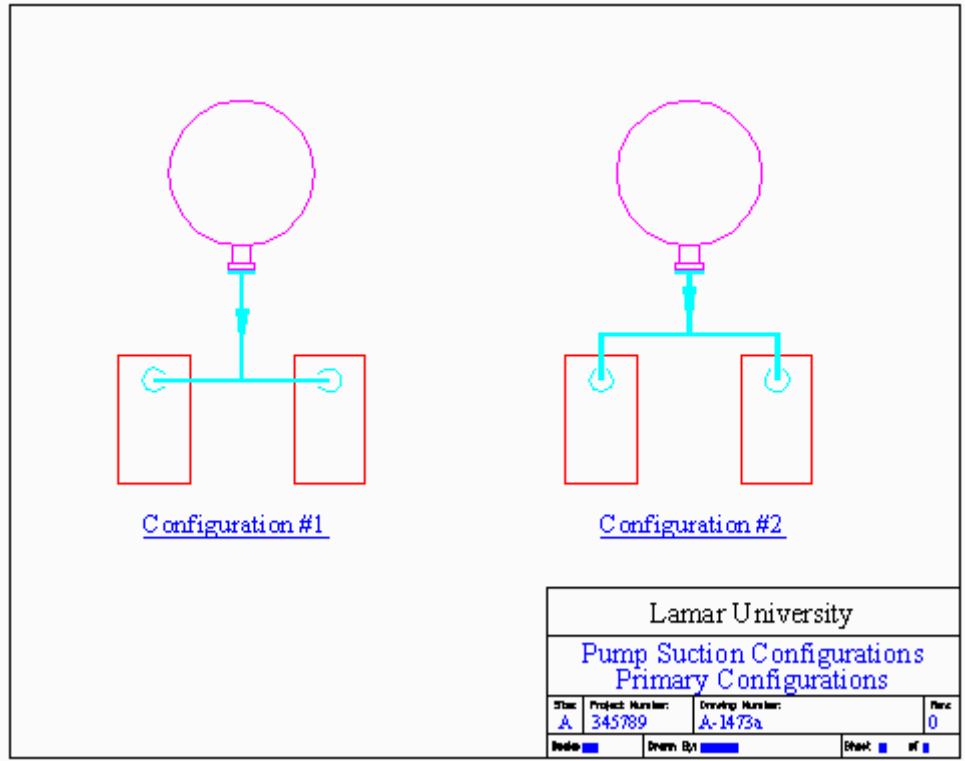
Configuration #1

Configuration #2

Lamar University

Pump Suction Configurations
Primary Configurations

| Size: | Project Number: | Drawing Number: | Rev: |
|---|---|---|---|
| A | 345789 | A-1473a | 0 |

Scale: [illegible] Drawn By: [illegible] Sheet: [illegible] of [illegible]